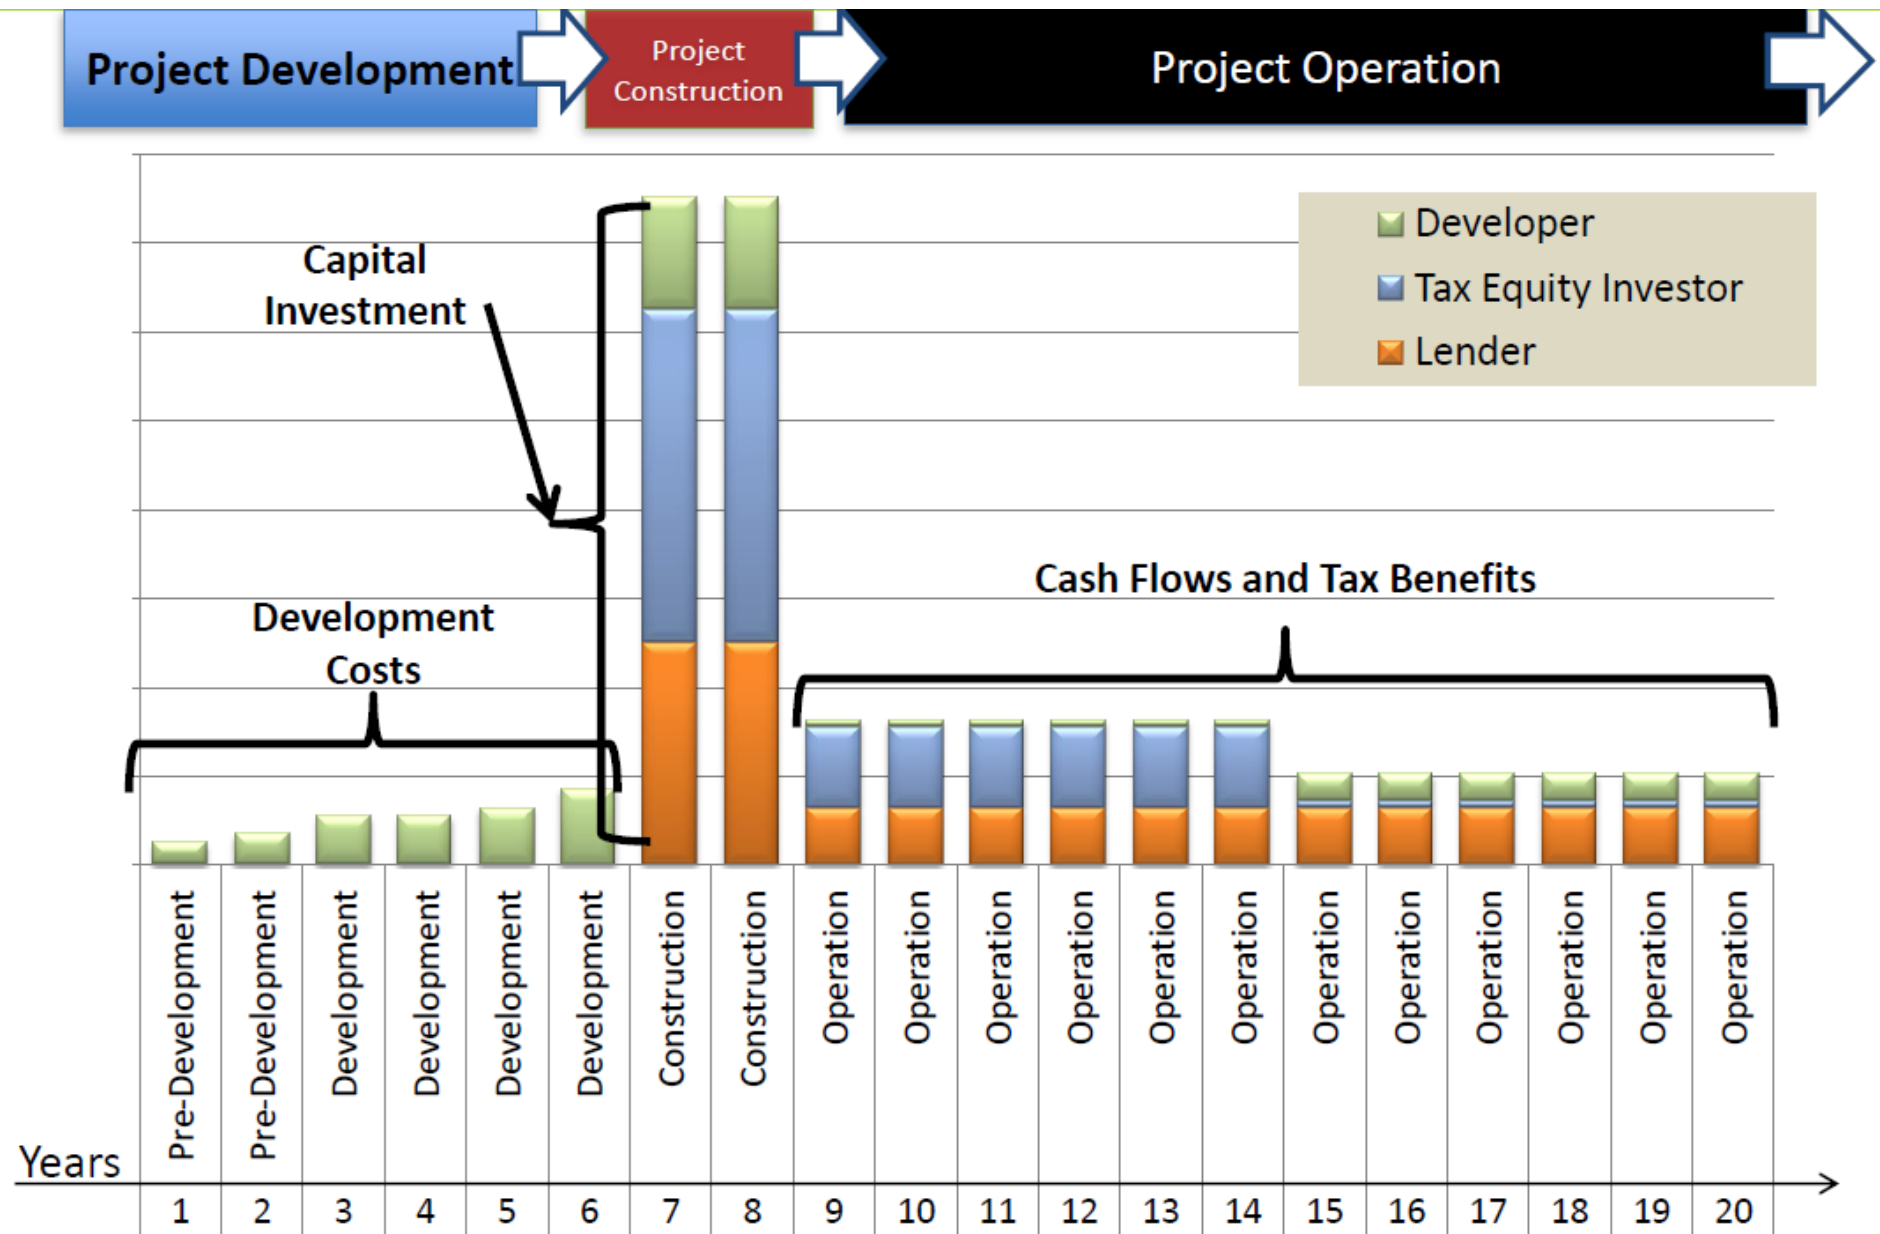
Project Development

Project Construction

Project Operation

Developer
Tax Equity Investor
Lender

Capital Investment

Development Costs

Cash Flows and Tax Benefits

| | | | | | | | | | | | | | | | | | | | |
|---|---|---|---|---|---|---|---|---|---|---|---|---|---|---|---|---|---|---|---|
| Pre-Development | Pre-Development | Development | Development | Development | Development | Construction | Construction | Operation | Operation | Operation | Operation | Operation | Operation | Operation | Operation | Operation | Operation | Operation | Operation |

Years

| 1 | 2 | 3 | 4 | 5 | 6 | 7 | 8 | 9 | 10 | 11 | 12 | 13 | 14 | 15 | 16 | 17 | 18 | 19 | 20 |
|---|---|---|---|---|---|---|---|---|---|---|---|---|---|---|---|---|---|---|---|